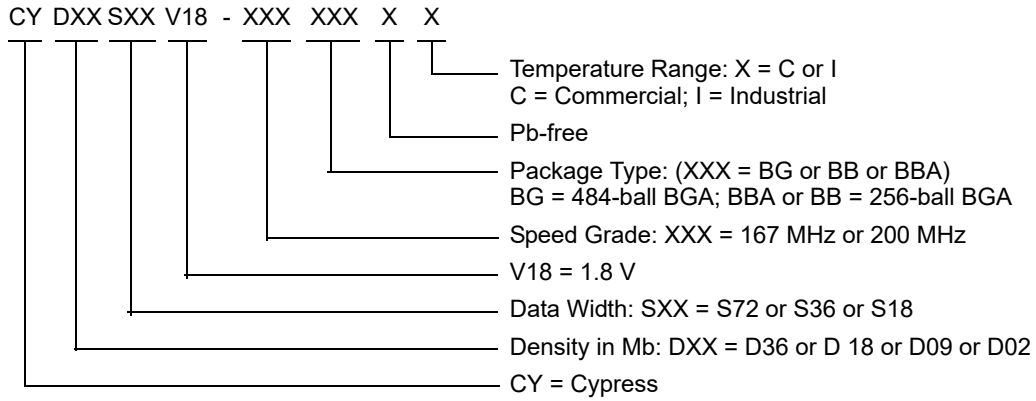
CY DXX SXX V18 - XXX XXX X X

Temperature Range: X = C or I
C = Commercial; I = Industrial

Pb-free

Package Type: (XXX = BG or BB or BBA)
BG = 484-ball BGA; BBA or BB = 256-ball BGA

Speed Grade: XXX = 167 MHz or 200 MHz

V18 = 1.8 V

Data Width: SXX = S72 or S36 or S18

Density in Mb: DXX = D36 or D 18 or D09 or D02

CY = Cypress